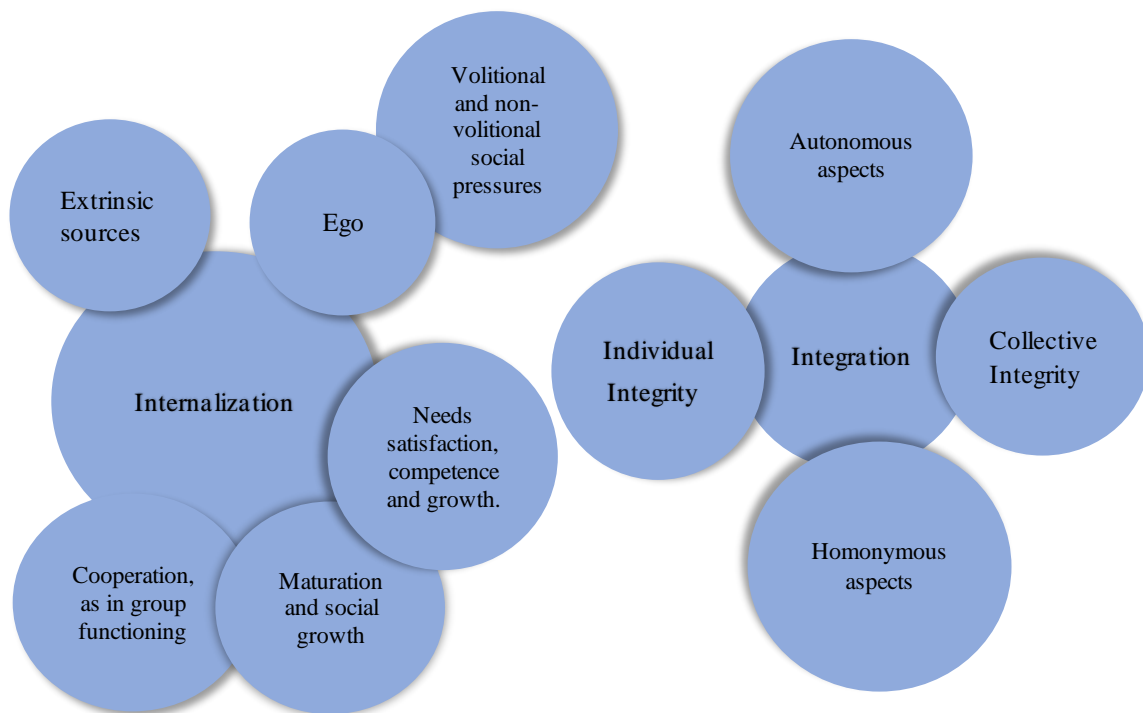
Volitional and non-volitional social pressures

Extrinsic sources

Ego

Internalization

Needs satisfaction, competence and growth.

Cooperation, as in group functioning

Maturation and social growth

Autonomous aspects

Individual Integrity

Integration

Collective Integrity

Homonymous aspects